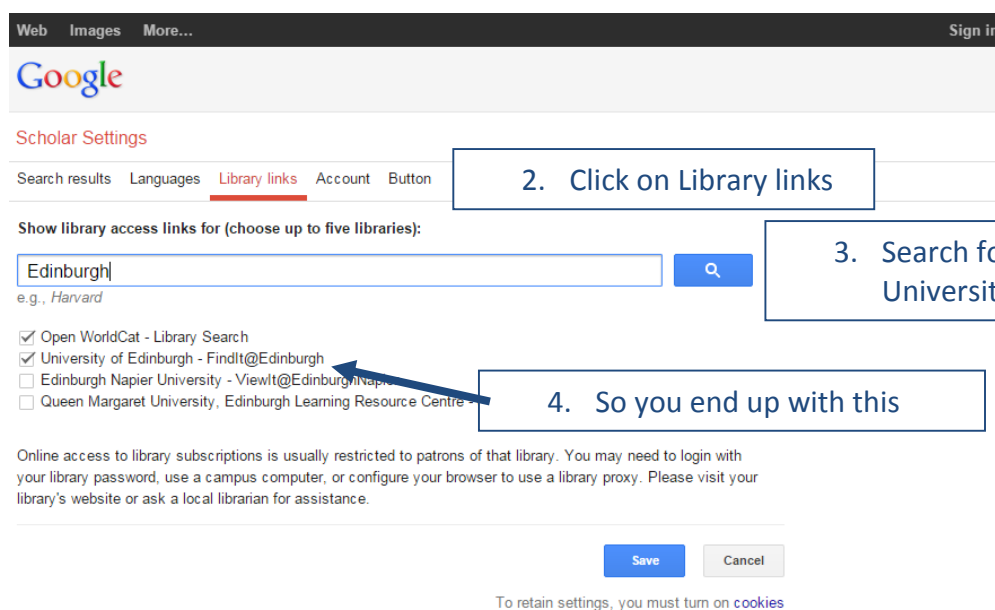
Web Images More... Sign in

Google

Scholar Settings

Search results Languages Library links Account Button

2. Click on Library links

Show library access links for (choose up to five libraries):

3. Search fo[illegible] Universit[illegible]

Edinburgh

e.g., Harvard

Open WorldCat - Library Search
University of Edinburgh - FindIt@Edinburgh
Edinburgh Napier University - ViewIt@EdinburghNapi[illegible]
Queen Margaret University, Edinburgh Learning Resource Centre - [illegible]

4. So you end up with this

Online access to library subscriptions is usually restricted to patrons of that library. You may need to login with your library password, use a campus computer, or configure your browser to use a library proxy. Please visit your library's website or ask a local librarian for assistance.

Save Cancel

To retain settings, you must turn on cookies